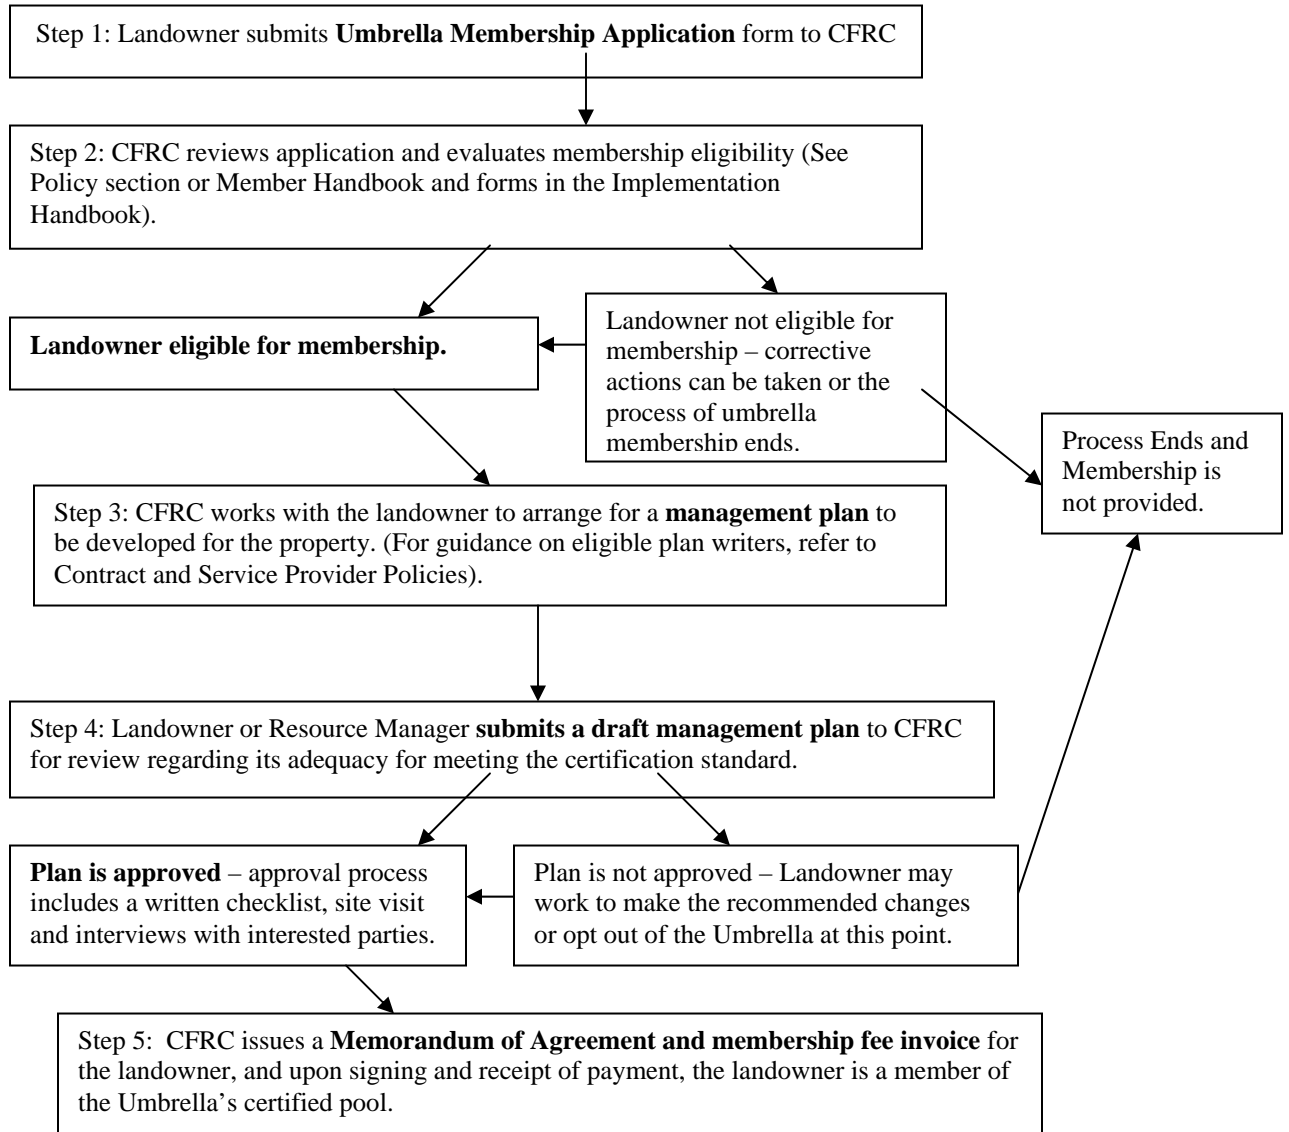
Step 1: Landowner submits Umbrella Membership Application form to CFRC

Step 2: CFRC reviews application and evaluates membership eligibility (See Policy section or Member Handbook and forms in the Implementation Handbook).

Landowner eligible for membership.

Landowner not eligible for membership – corrective actions can be taken or the process of umbrella membership ends.

Process Ends and Membership is not provided.

Step 3: CFRC works with the landowner to arrange for a management plan to be developed for the property. (For guidance on eligible plan writers, refer to Contract and Service Provider Policies).

Step 4: Landowner or Resource Manager submits a draft management plan to CFRC for review regarding its adequacy for meeting the certification standard.

Plan is approved – approval process includes a written checklist, site visit and interviews with interested parties.

Plan is not approved – Landowner may work to make the recommended changes or opt out of the Umbrella at this point.

Step 5: CFRC issues a Memorandum of Agreement and membership fee invoice for the landowner, and upon signing and receipt of payment, the landowner is a member of the Umbrella's certified pool.